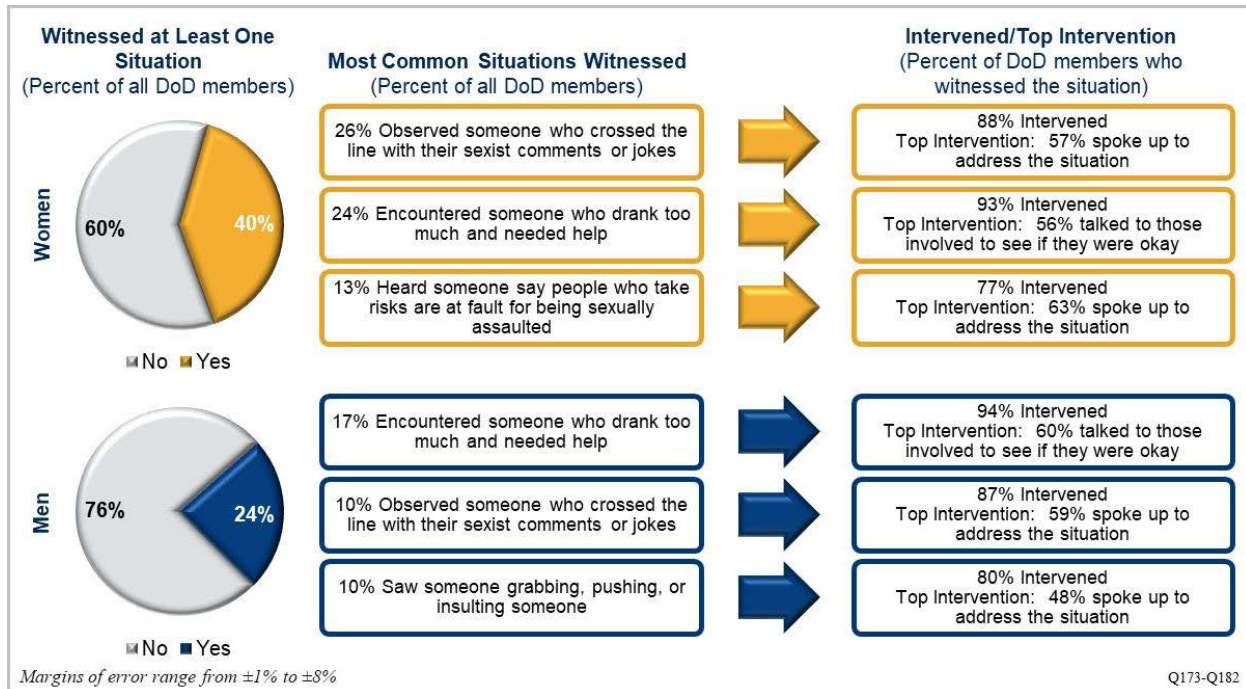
Witnessed at Least One Situation
(Percent of all DoD members)

Most Common Situations Witnessed
(Percent of all DoD members)

Intervened/Top Intervention
(Percent of DoD members who witnessed the situation)

Women

60%
40%

No Yes

26% Observed someone who crossed the line with their sexist comments or jokes

88% Intervened
Top Intervention: 57% spoke up to address the situation

24% Encountered someone who drank too much and needed help

93% Intervened
Top Intervention: 56% talked to those involved to see if they were okay

13% Heard someone say people who take risks are at fault for being sexually assaulted

77% Intervened
Top Intervention: 63% spoke up to address the situation

Men

76%
24%

No Yes

17% Encountered someone who drank too much and needed help

94% Intervened
Top Intervention: 60% talked to those involved to see if they were okay

10% Observed someone who crossed the line with their sexist comments or jokes

87% Intervened
Top Intervention: 59% spoke up to address the situation

10% Saw someone grabbing, pushing, or insulting someone

80% Intervened
Top Intervention: 48% spoke up to address the situation

Margins of error range from ±1% to ±8%

Q173-Q182